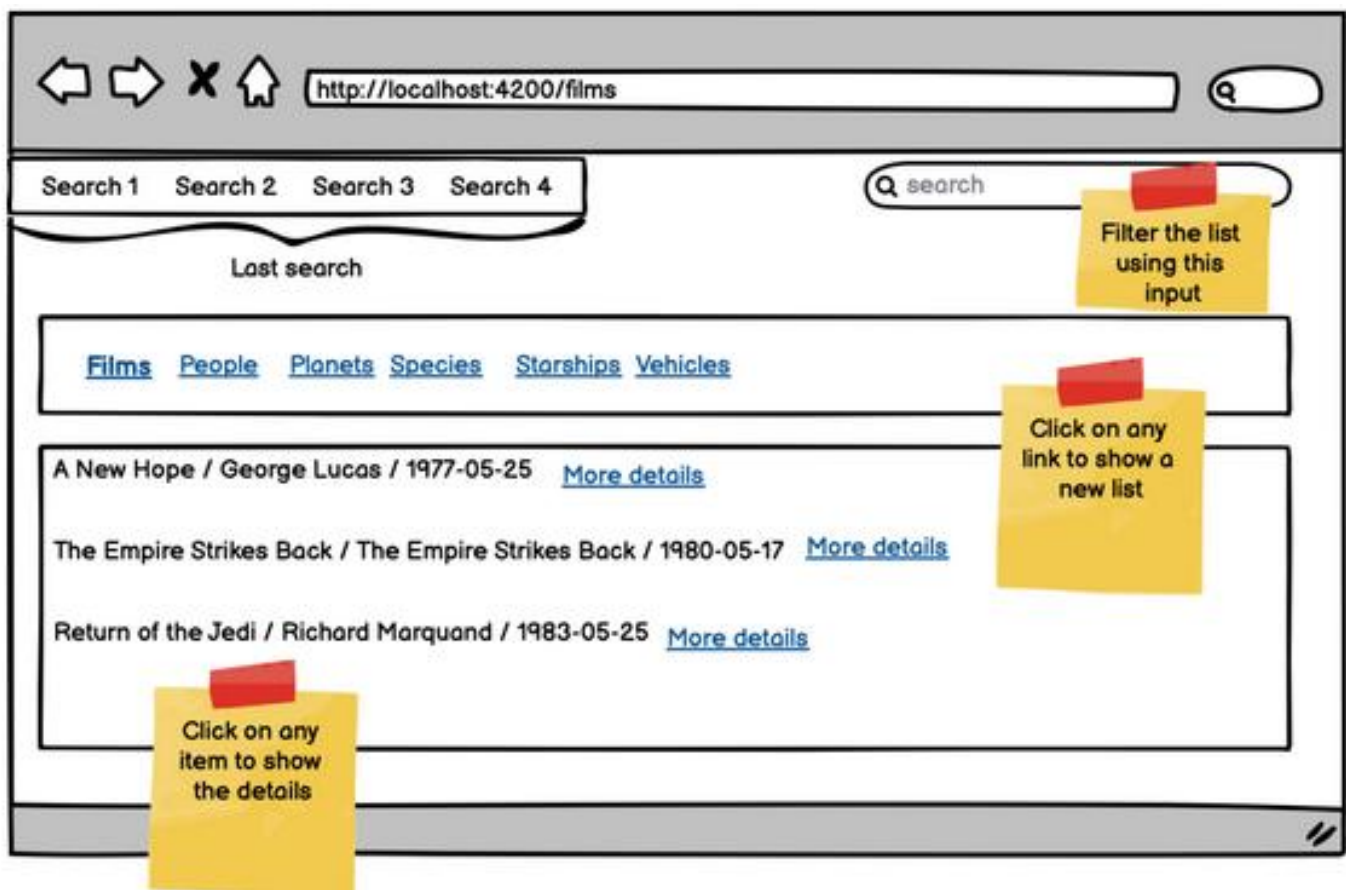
http://localhost:4200/films

Search 1 Search 2 Search 3 Search 4

Last search

search

Filter the list using this input

Films People Planets Species Starships Vehicles

Click on any link to show a new list

A New Hope / George Lucas / 1977-05-25 More details

The Empire Strikes Back / The Empire Strikes Back / 1980-05-17 More details

Return of the Jedi / Richard Marquand / 1983-05-25 More details

Click on any item to show the details